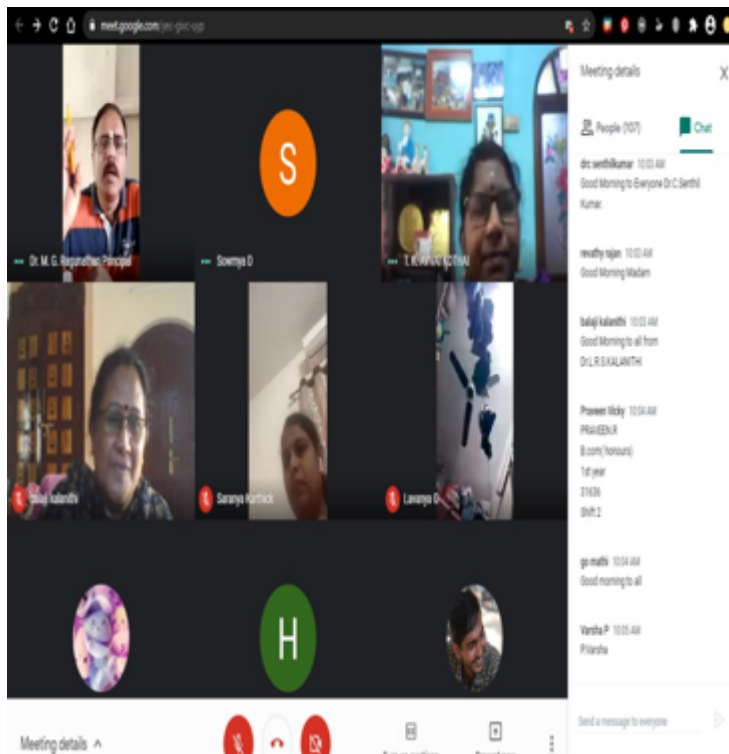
meet.google.com/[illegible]

Dr. M. G. Ragunathan Principal

S

Sowmya D

T. K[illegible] KOTHAI

balaji kalanthi

Saranya Karthick

Lavanya G

H

Meeting details ^

Meeting details

X

People (107)

Chat

drc.senthilkumar 10:03 AM
Good Morning to Everyone Dr.C.Senthil Kumar.

revathy rajan 10:03 AM
Good Morning Madam

balaji kalanthi 10:03 AM
Good Morning to all from Dr.L.R.S.KALANTHI

Praveen Vicky 10:04 AM
PRAVEEN.R
B.com(honours)
1st year
21636
Shift 2

go mathi 10:04 AM
Good morning to all

Varsha P 10:05 AM
P.Varsha

Send a message to everyone